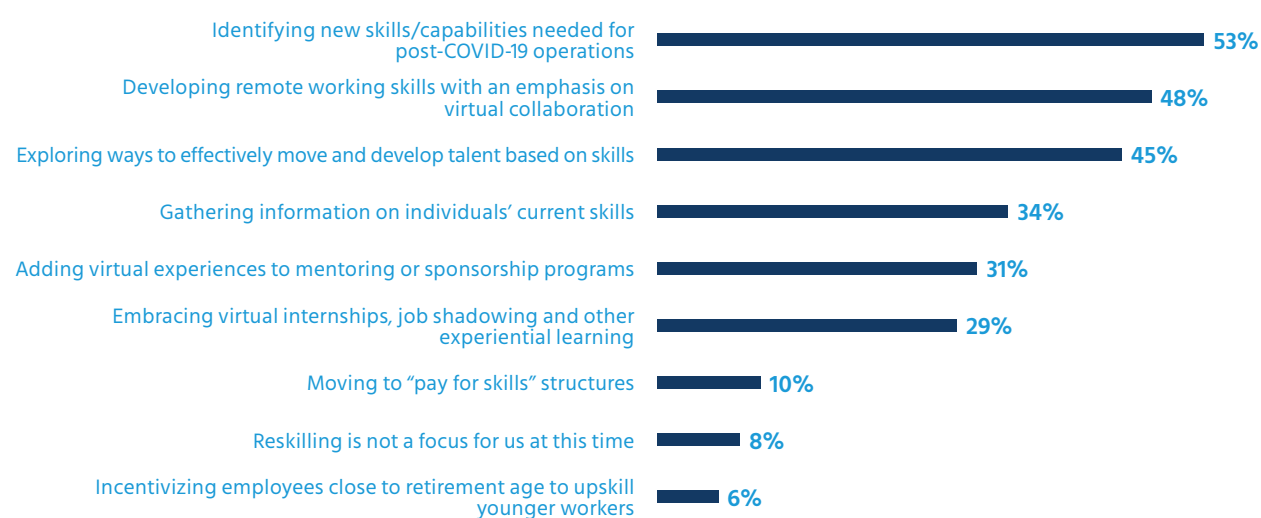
Identifying new skills/capabilities needed for post-COVID-19 operations 53%

Developing remote working skills with an emphasis on virtual collaboration 48%

Exploring ways to effectively move and develop talent based on skills 45%

Gathering information on individuals' current skills 34%

Adding virtual experiences to mentoring or sponsorship programs 31%

Embracing virtual internships, job shadowing and other experiential learning 29%

Moving to "pay for skills" structures 10%

Reskilling is not a focus for us at this time 8%

Incentivizing employees close to retirement age to upskill younger workers 6%